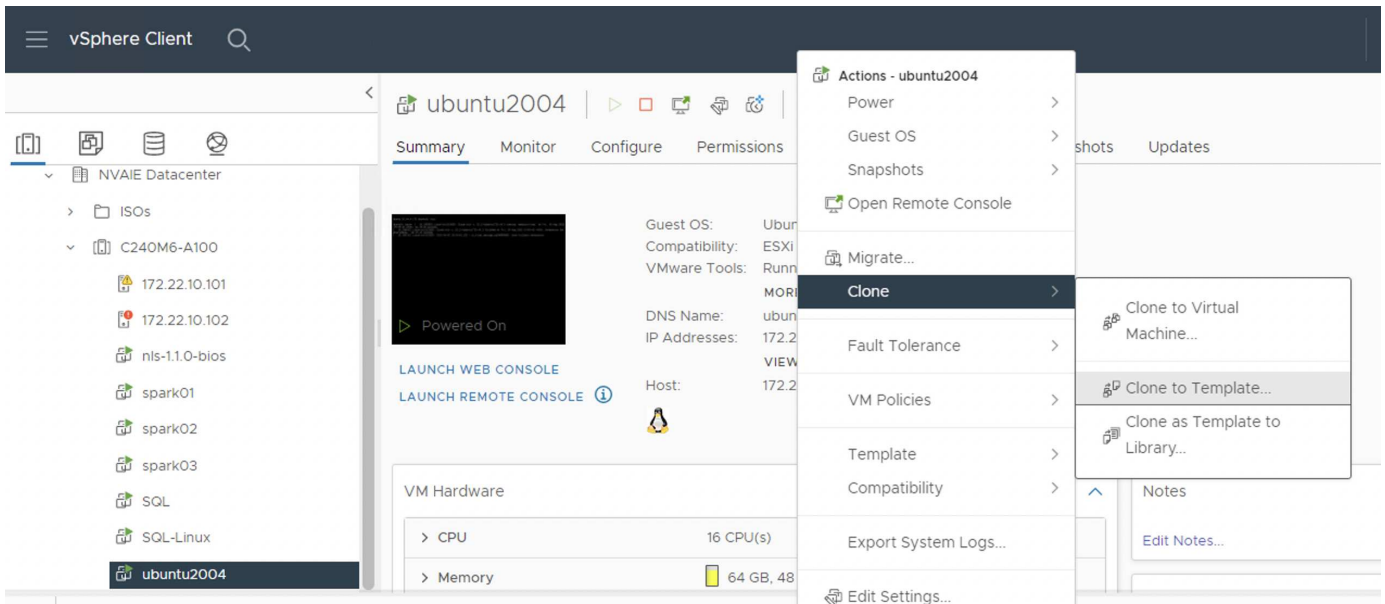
vSphere Client

NVAIE Datacenter
ISOs
C240M6-A100
172.22.10.101
172.22.10.102
nls-1.1.0-bios
spark01
spark02
spark03
SQL
SQL-Linux
ubuntu2004

ubuntu2004

Summary Monitor Configure Permissions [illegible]shots Updates

Powered On

LAUNCH WEB CONSOLE
LAUNCH REMOTE CONSOLE

Guest OS: Ubun
Compatibility: ESXi
VMware Tools: Runn
MORI
DNS Name: ubun
IP Addresses: 172.2
VIEW
Host: 172.2

VM Hardware
CPU 16 CPU(s)
Memory 64 GB, 48

Notes
Edit Notes...

Actions - ubuntu2004
Power
Guest OS
Snapshots
Open Remote Console
Migrate...
Clone
Fault Tolerance
VM Policies
Template
Compatibility
Export System Logs...
Edit Settings...

Clone to Virtual Machine...
Clone to Template...
Clone as Template to Library...